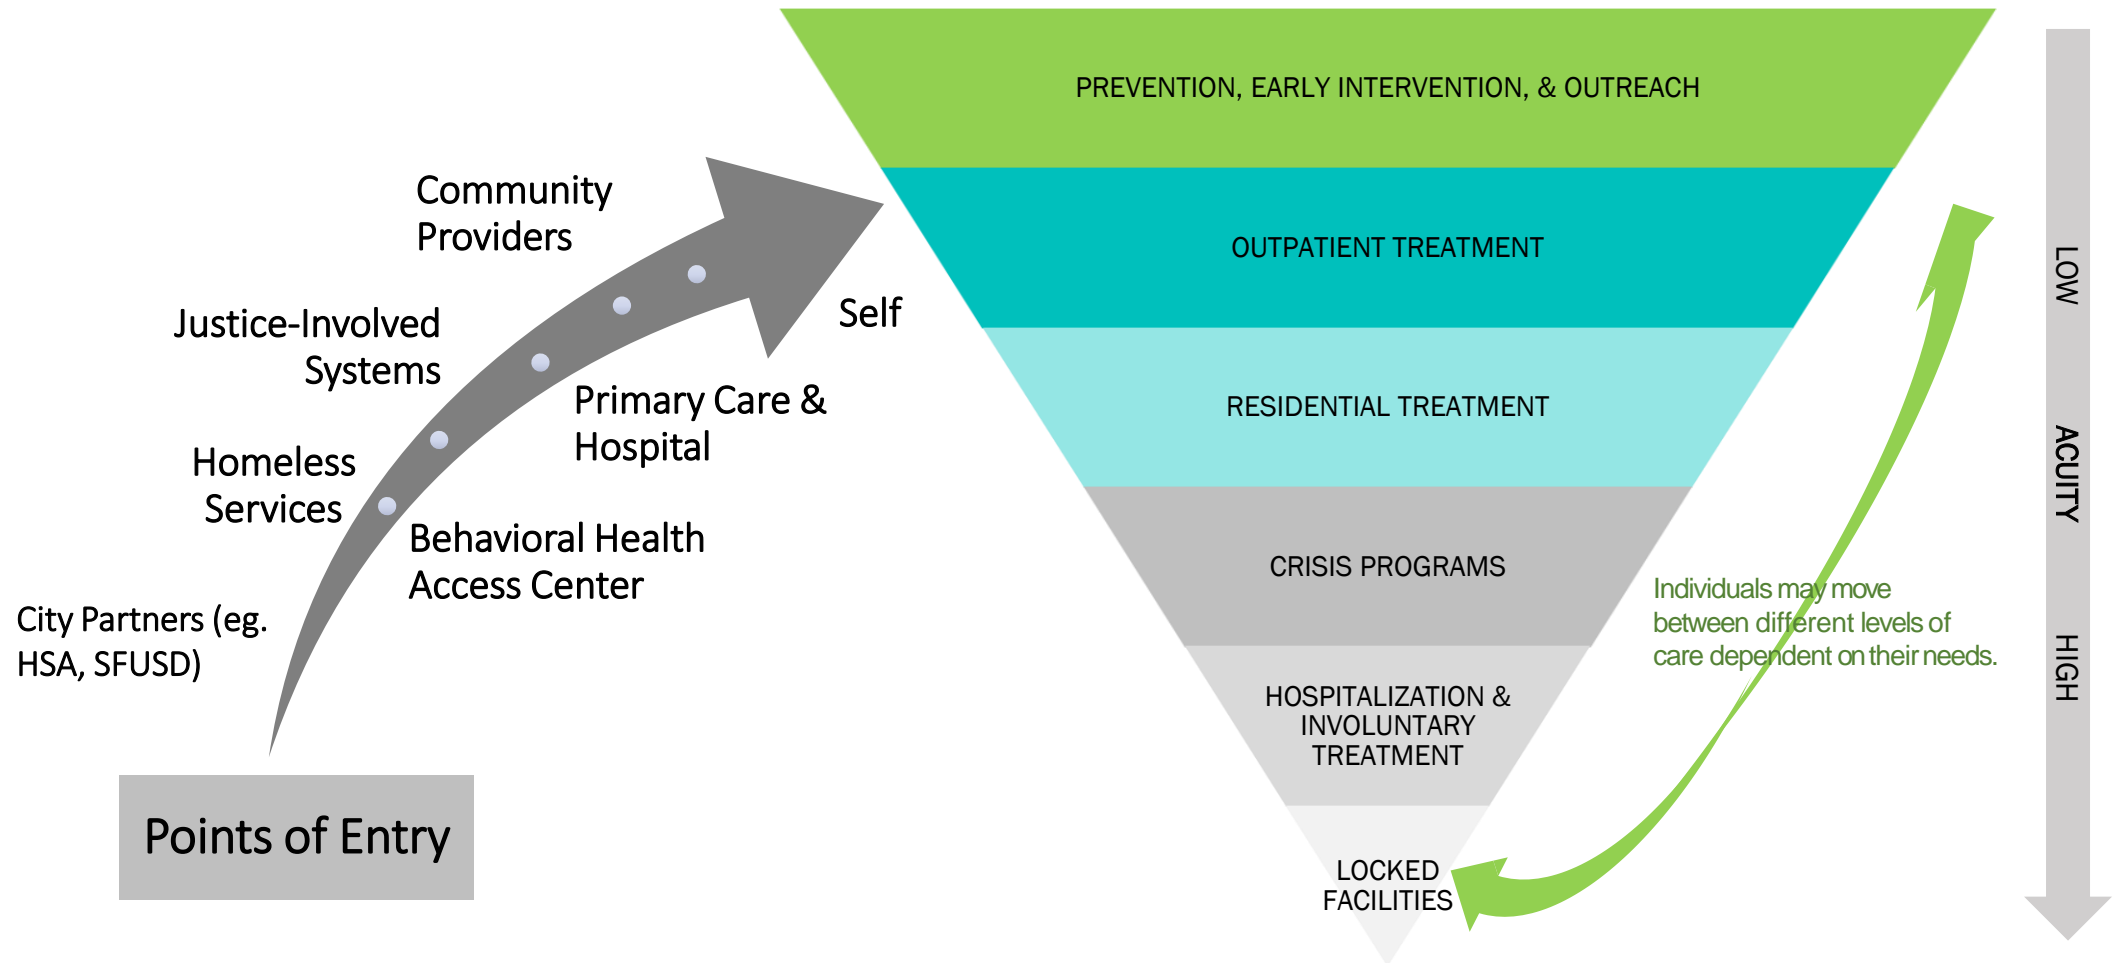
Community Providers

Justice-Involved Systems

Homeless Services

City Partners (eg. HSA, SFUSD)

Self

Primary Care & Hospital

Behavioral Health Access Center

Points of Entry

PREVENTION, EARLY INTERVENTION, & OUTREACH

OUTPATIENT TREATMENT

RESIDENTIAL TREATMENT

CRISIS PROGRAMS

HOSPITALIZATION & INVOLUNTARY TREATMENT

LOCKED FACILITIES

Individuals may move between different levels of care dependent on their needs.

LOW ACUITY HIGH